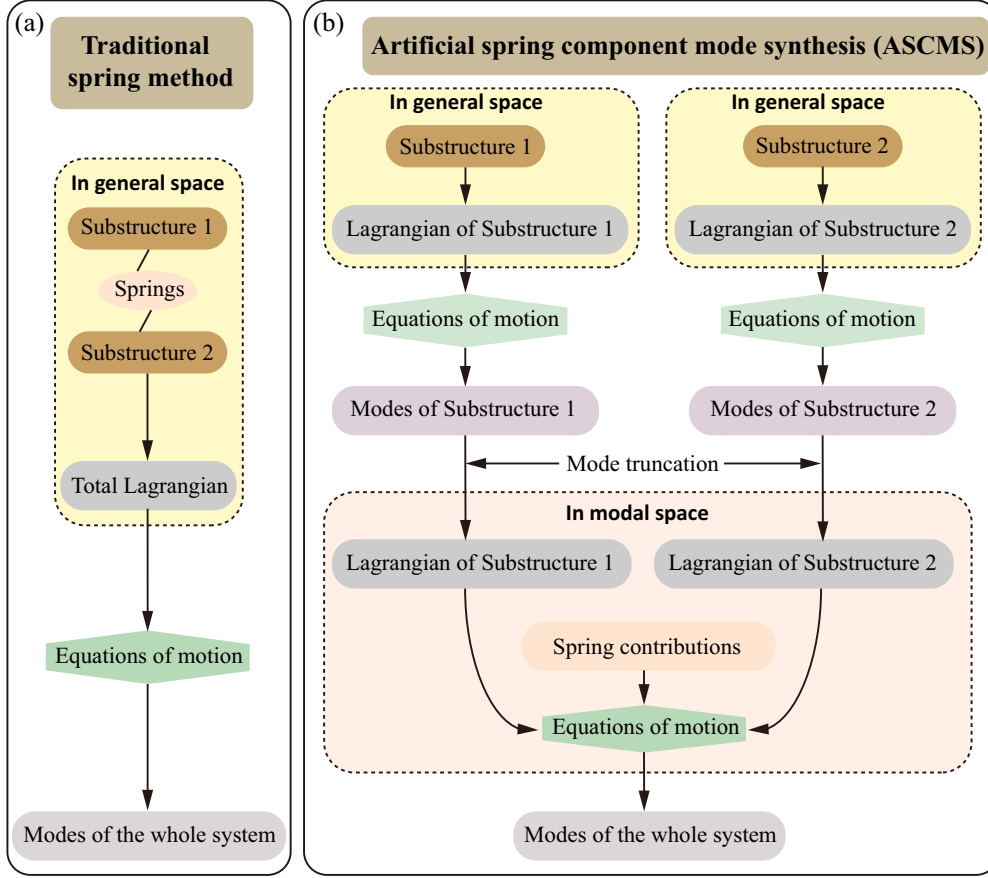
(a)

Traditional spring method

In general space

Substructure 1

Springs

Substructure 2

Total Lagrangian

Equations of motion

Modes of the whole system

(b)

Artificial spring component mode synthesis (ASCMS)

In general space

Substructure 1

Lagrangian of Substructure 1

In general space

Substructure 2

Lagrangian of Substructure 2

Equations of motion

Equations of motion

Modes of Substructure 1

Modes of Substructure 2

Mode truncation

In modal space

Lagrangian of Substructure 1

Lagrangian of Substructure 2

Spring contributions

Equations of motion

Modes of the whole system